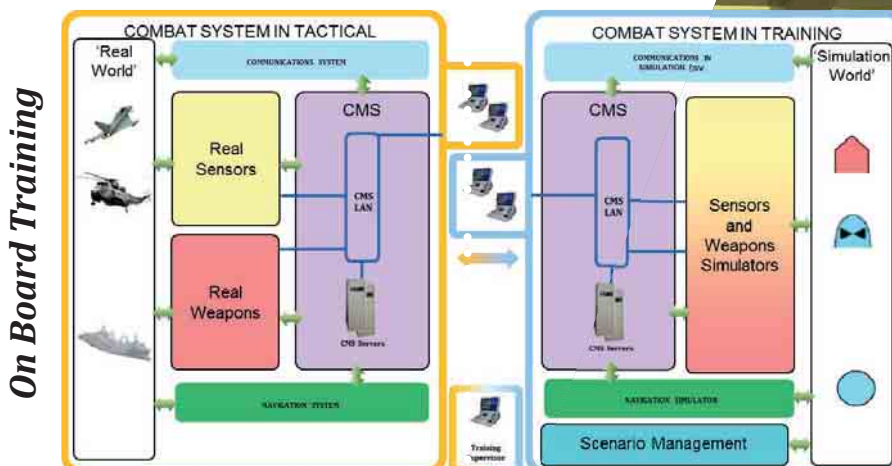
On Board Training

COMBAT SYSTEM IN TACTICAL

'Real World'

COMMUNICATIONS SYSTEM

CMS

Real Sensors

CMS LAN

Real Weapons

CMS Servers

NAVIGATION SYSTEM

Training Operator

COMBAT SYSTEM IN TRAINING

'Simulation World'

COMMUNICATIONS IN SIMULATION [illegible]

CMS

CMS LAN

Sensors and Weapons Simulators

CMS Servers

NAVIGATION SIMULATOR

Scenario Management